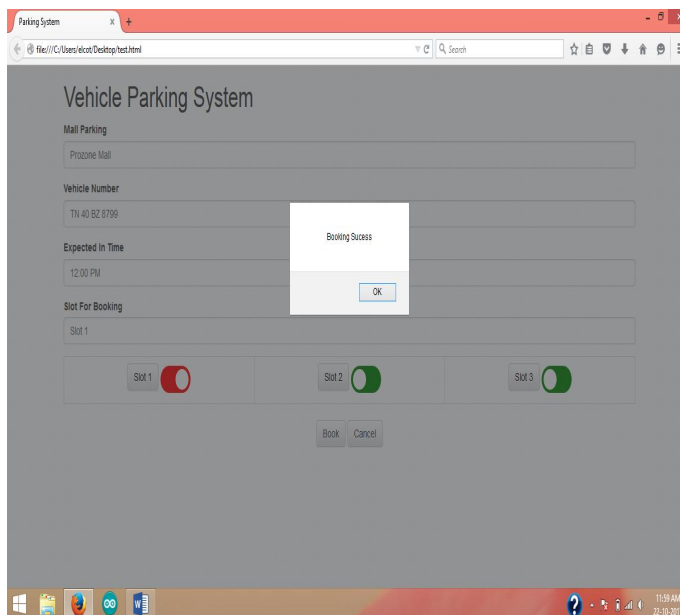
Parking System

file:///C:/Users/elcot/Desktop/test.html

Search

Vehicle Parking System

Mall Parking

Prozone Mall

Vehicle Number

TN 40 BZ 8799

Expected In Time

12:00 PM

Slot For Booking

Slot 1

Slot 1

Slot 2

Slot 3

Book Cancel

Booking Sucess

OK

11:59 AM
22-10-201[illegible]